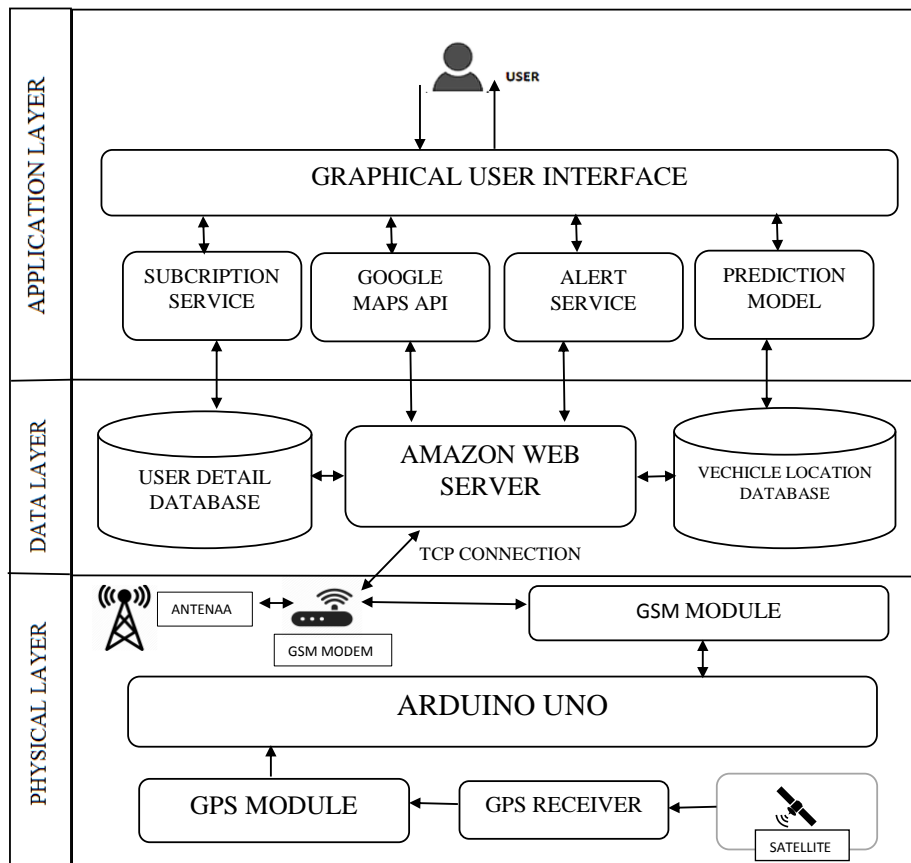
APPLICATION LAYER

USER

GRAPHICAL USER INTERFACE

SUBCRIPTION SERVICE

GOOGLE MAPS API

ALERT SERVICE

PREDICTION MODEL

DATA LAYER

USER DETAIL DATABASE

AMAZON WEB SERVER

VECHICLE LOCATION DATABASE

TCP CONNECTION

PHYSICAL LAYER

ANTENAA

GSM MODEM

GSM MODULE

ARDUINO UNO

GPS MODULE

GPS RECEIVER

SATELLITE